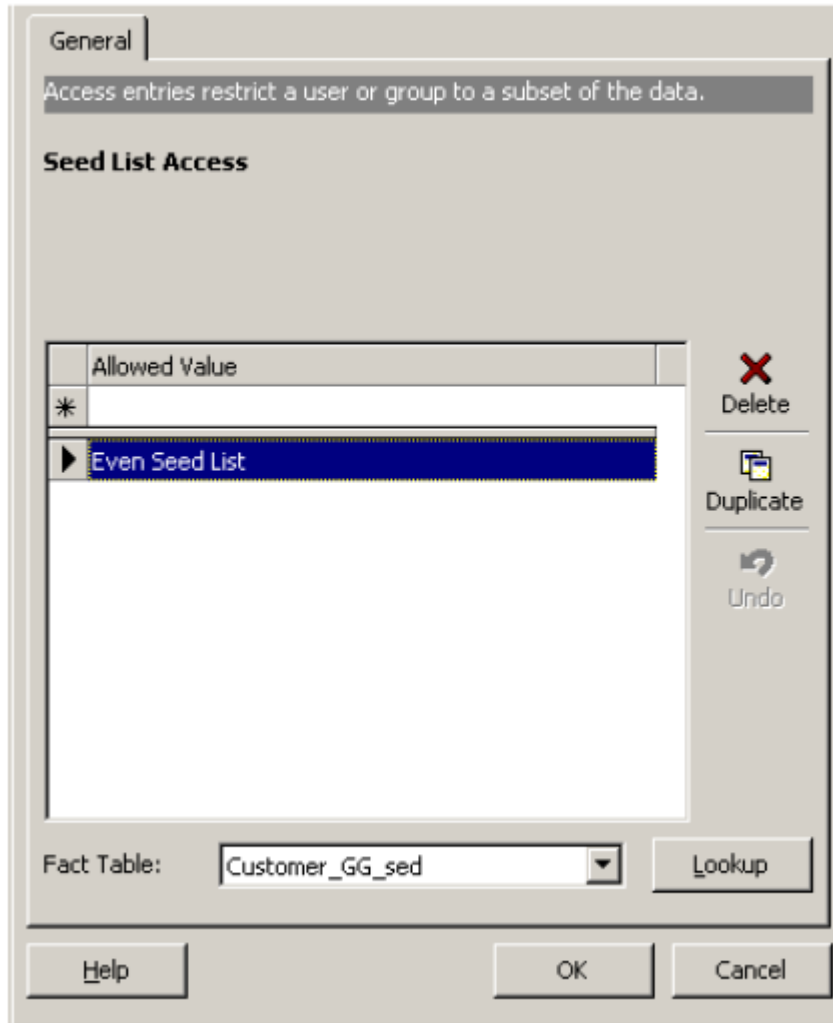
General

Access entries restrict a user or group to a subset of the data.

Seed List Access

| | Allowed Value |
|---|---|
| * | |
| ▶ | Even Seed List |

Delete

Duplicate

Undo

Fact Table: Customer_GG_sed

Lookup

Help

OK

Cancel